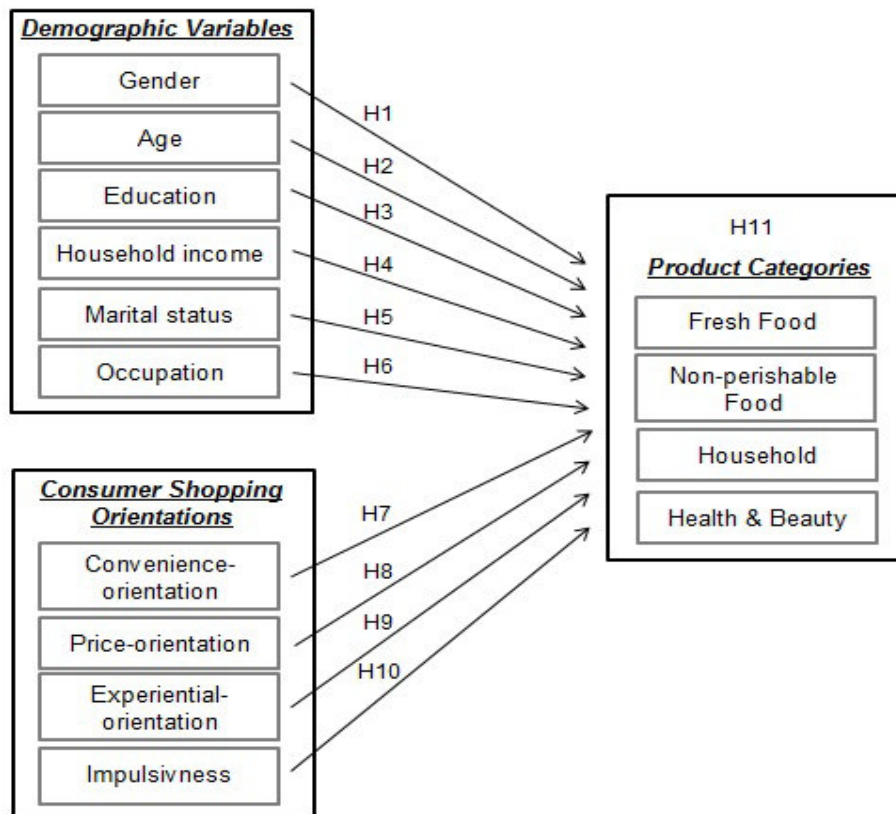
Demographic Variables

Gender

Age

Education

Household income

Marital status

Occupation

H1

H2

H3

H4

H5

H6

H11

Product Categories

Fresh Food

Non-perishable Food

Household

Health & Beauty

Consumer Shopping Orientations

Convenience-orientation

Price-orientation

Experiential-orientation

Impulsivness

H7

H8

H9

H10